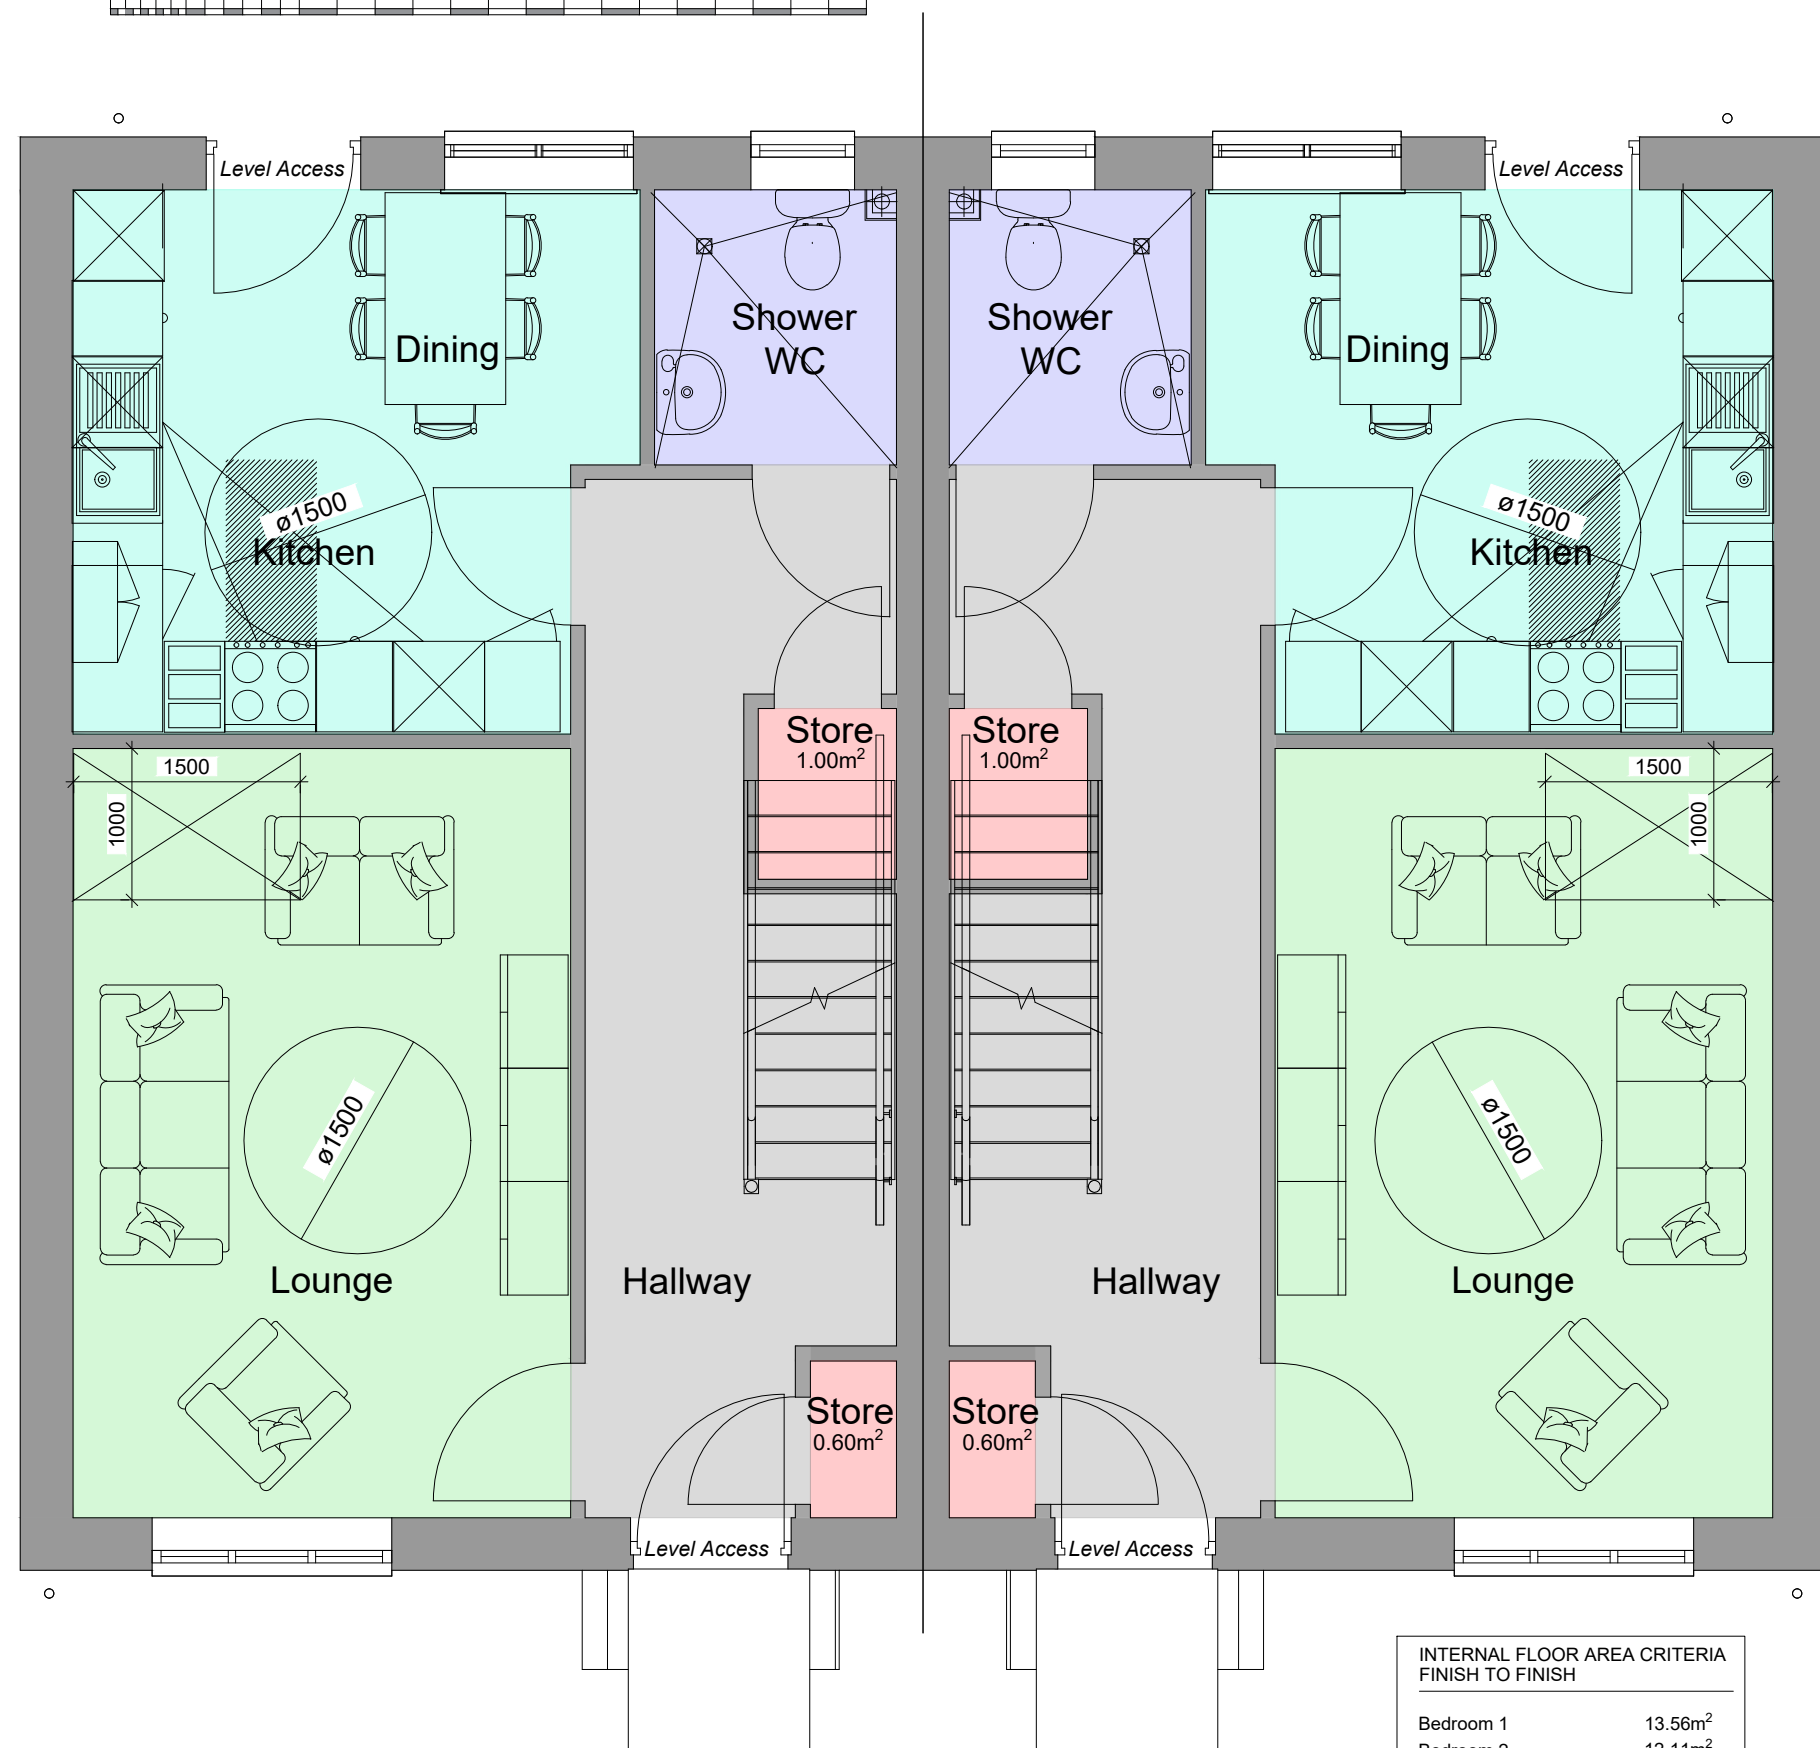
Level Access

Dining

Shower WC

Kitchen

ø1500

Store
1.00m$^2$

1500

1000

ø1500

Lounge

Hallway

Store
0.60m$^2$

Level Access

Level Access

Dining

Shower WC

Kitchen

ø1500

Store
1.00m$^2$

1500

1000

ø1500

Lounge

Hallway

Store
0.60m$^2$

Level Access

INTERNAL FLOOR AREA CRITERIA
FINISH TO FINISH

| Bedroom 1 | 13.56m$^2$ |
|---|---|
| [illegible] | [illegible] |